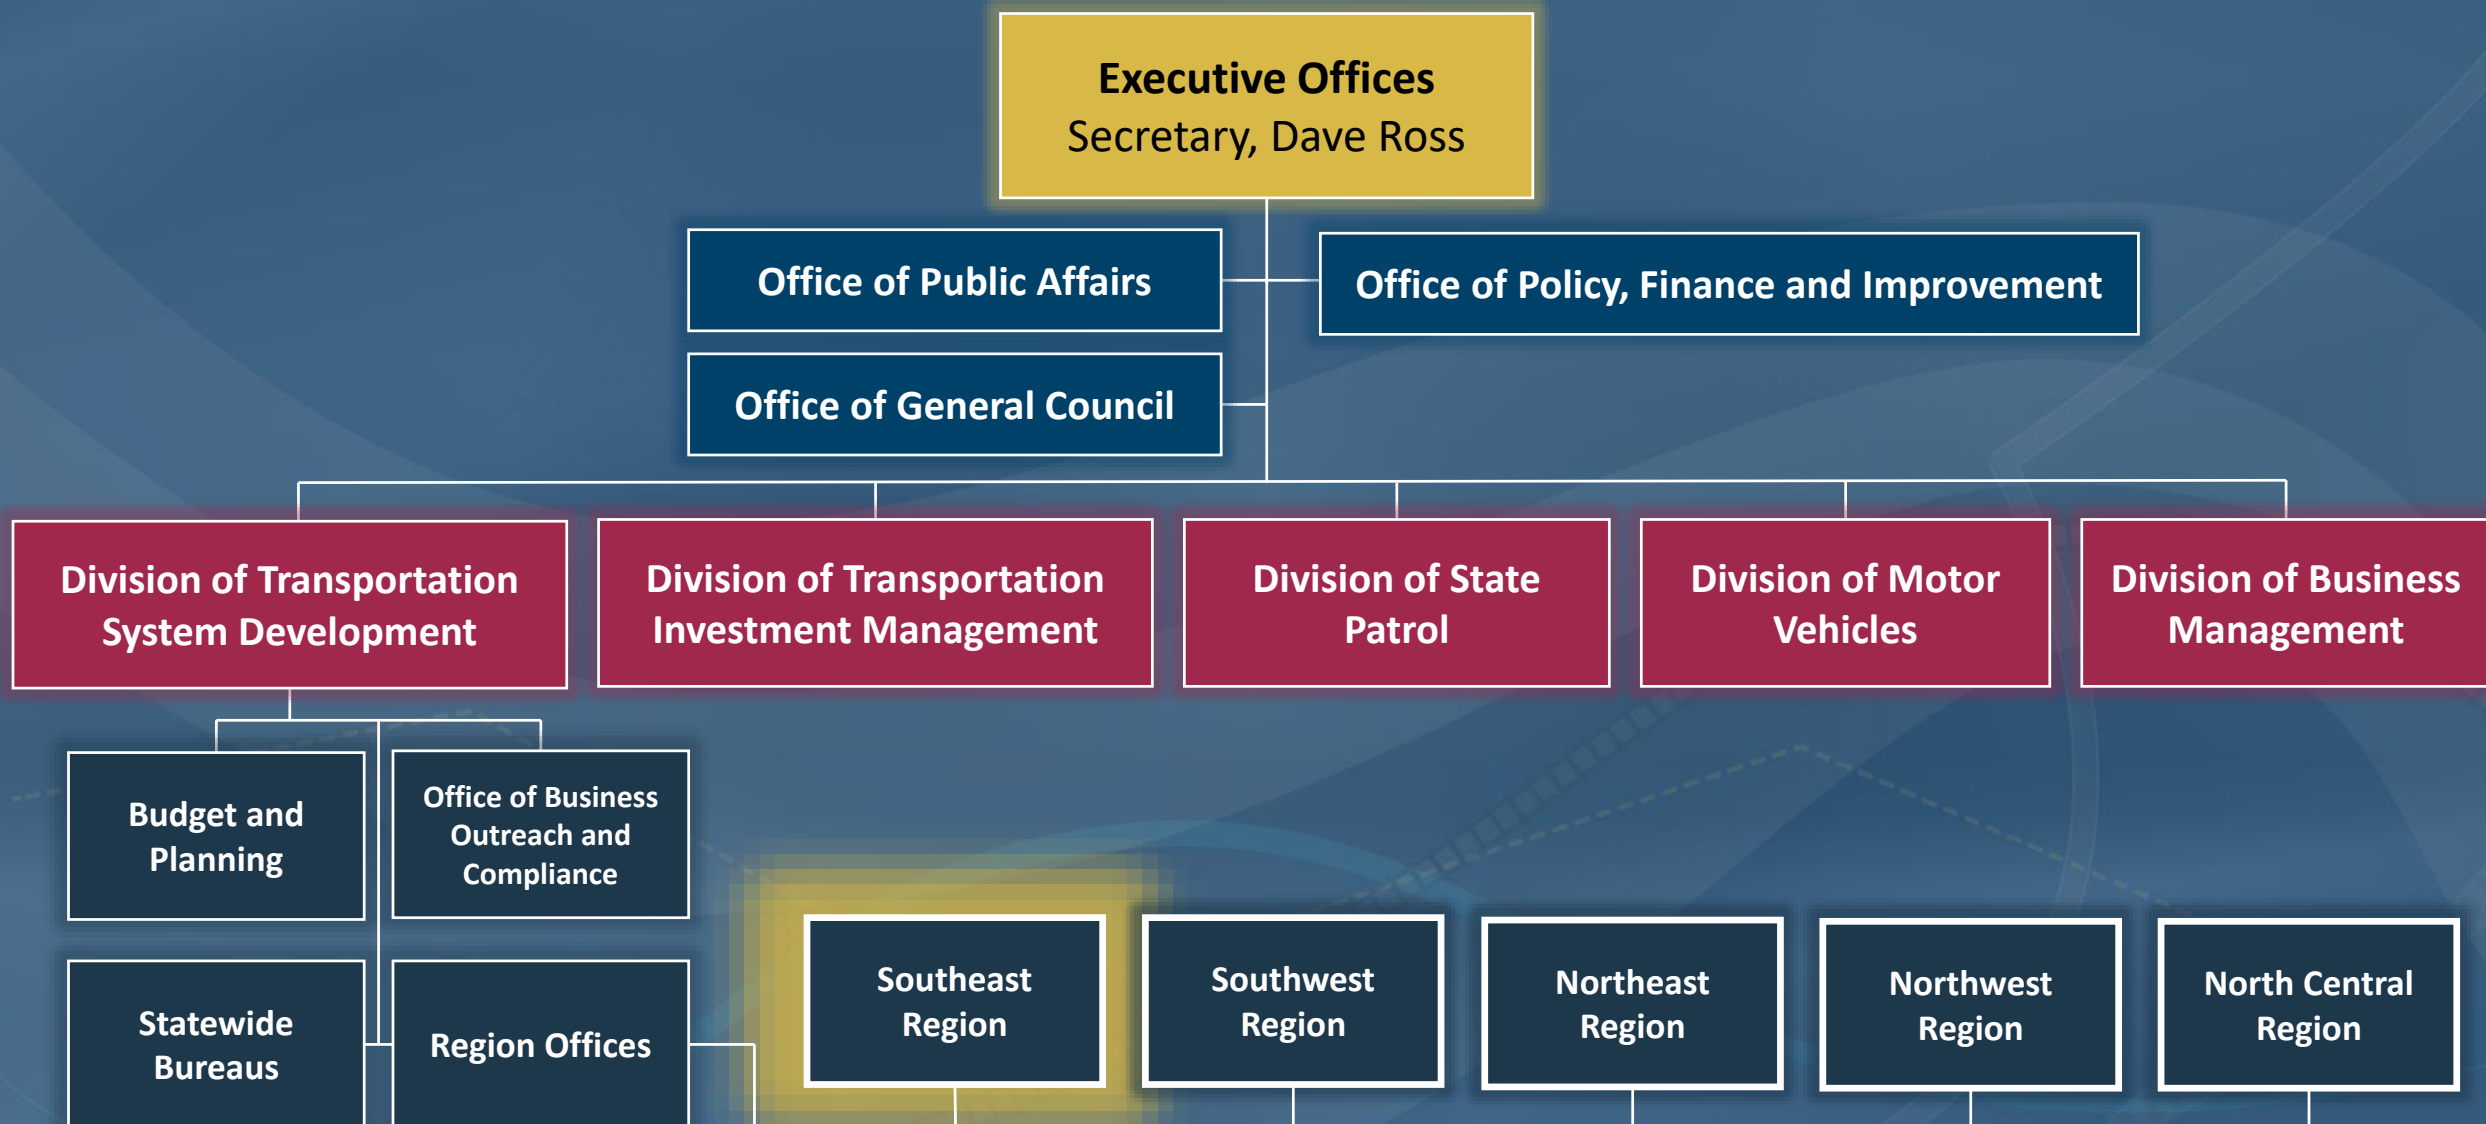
Executive Offices
Secretary, Dave Ross

Office of Public Affairs

Office of Policy, Finance and Improvement

Office of General Council

Division of Transportation System Development

Division of Transportation Investment Management

Division of State Patrol

Division of Motor Vehicles

Division of Business Management

Budget and Planning

Office of Business Outreach and Compliance

Statewide Bureaus

Region Offices

Southeast Region

Southwest Region

Northeast Region

Northwest Region

North Central Region